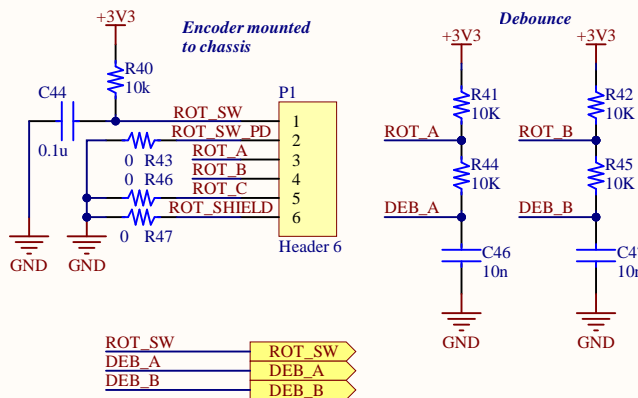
+3V3

Encoder mounted to chassis

R40
10k

C44

0.1u

P1

ROT_SW
ROT_SW_PD
ROT_A
ROT_B
ROT_C
ROT_SHIELD

1
2
3
4
5
6

0 R43
0 R46
0 R47

Header 6

GND GND

Debounce

+3V3
R41
10K
ROT_A
R44
10K
DEB_A
C46
10n
GND

+3V3
R42
10K
ROT_B
R45
10K
DEB_B
C4
10n
GND

ROT_SW
DEB_A
DEB_B

ROT_SW
DEB_A
DEB_B